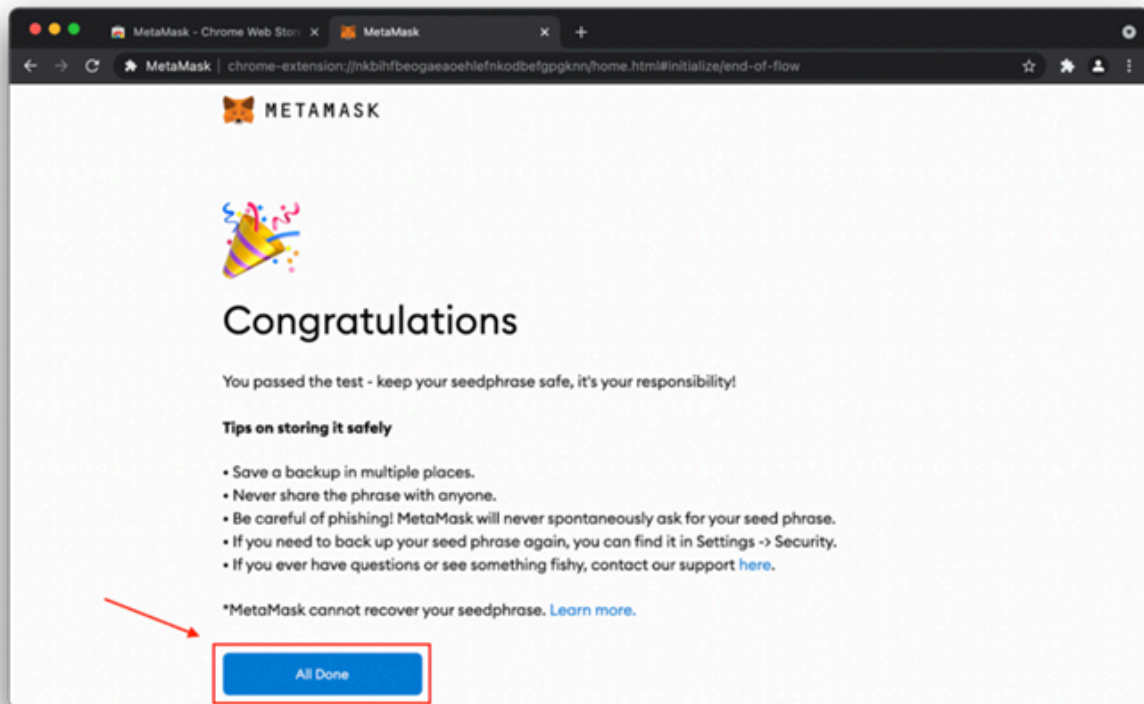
MetaMask - Chrome Web Stor
MetaMask
+
MetaMask | chrome-extension://nkbihfbeogaeaoehlefnkodbefgpgknn/home.html#initialize/end-of-flow

METAMASK

Congratulations

You passed the test - keep your seedphrase safe, it's your responsibility!

Tips on storing it safely

• Save a backup in multiple places.
• Never share the phrase with anyone.
• Be careful of phishing! MetaMask will never spontaneously ask for your seed phrase.
• If you need to back up your seed phrase again, you can find it in Settings -> Security.
• If you ever have questions or see something fishy, contact our support here.

*MetaMask cannot recover your seedphrase. Learn more.

All Done